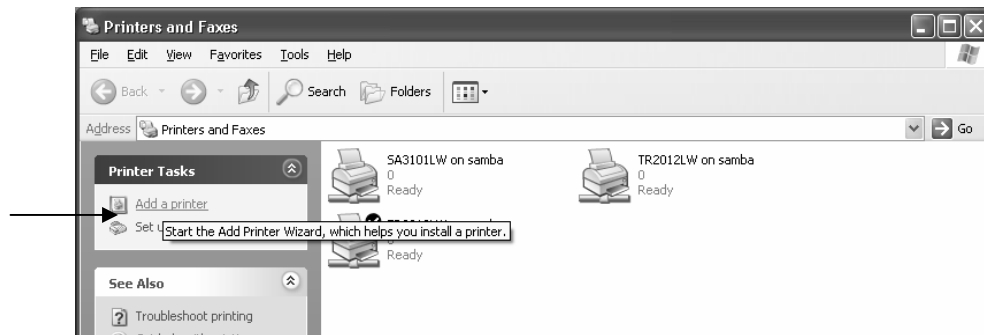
Printers and Faxes

File Edit View Favorites Tools Help

Back Search Folders

Address Printers and Faxes Go

Printer Tasks

Add a printer

Set u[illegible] Start the Add Printer Wizard, which helps you install a printer.

See Also

Troubleshoot printing

SA3101LW on samba
0
Ready

TR2012LW on samba
0
Ready

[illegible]
Ready